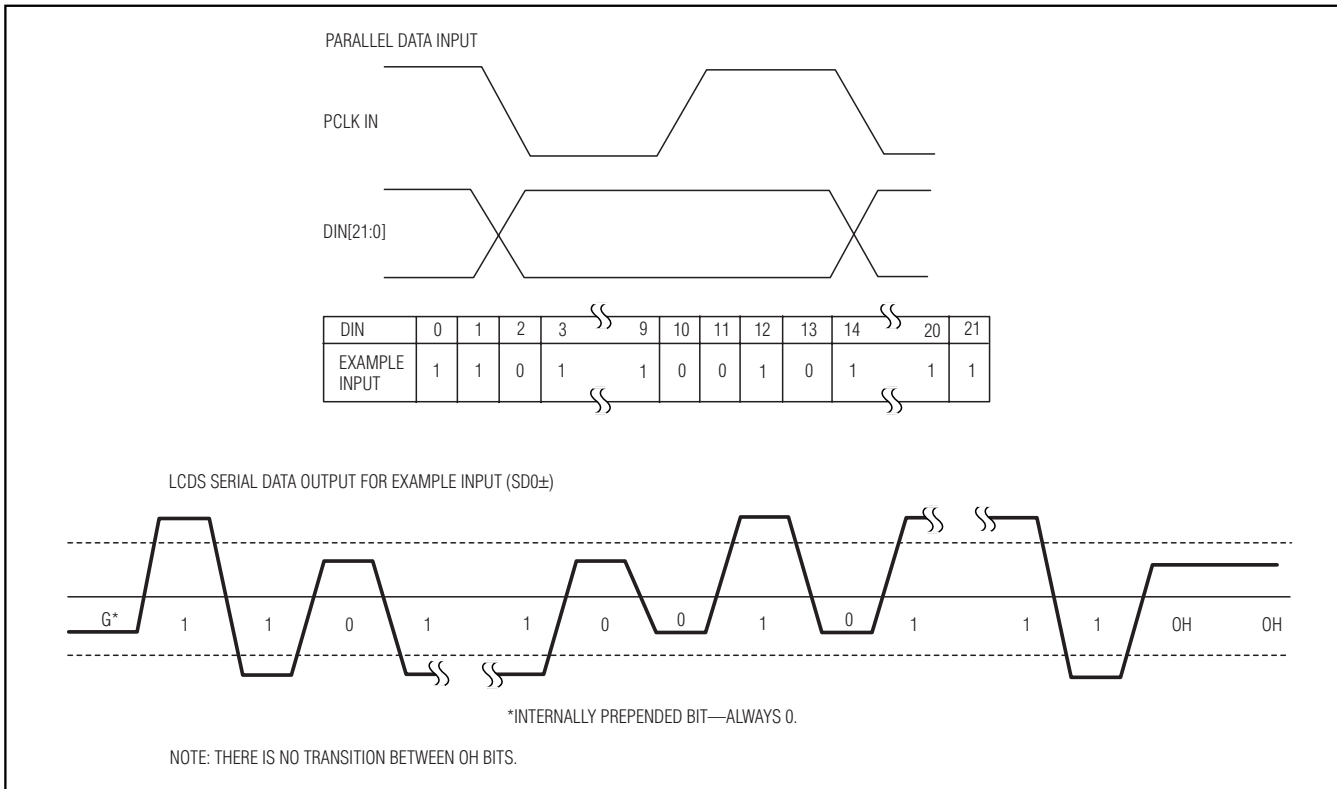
PARALLEL DATA INPUT

PCLK IN

DIN[21:0]

| DIN | 0 | 1 | 2 | 3 | 9 | 10 | 11 | 12 | 13 | 14 | 20 | 21 |
|---|---|---|---|---|---|---|---|---|---|---|---|---|
| EXAMPLE INPUT | 1 | 1 | 0 | 1 | 1 | 0 | 0 | 1 | 0 | 1 | 1 | 1 |

LCDS SERIAL DATA OUTPUT FOR EXAMPLE INPUT (SD0±)

G* 1 1 0 1 1 0 0 1 0 1 1 1 OH OH

*INTERNALLY PREPENDED BIT—ALWAYS 0.

NOTE: THERE IS NO TRANSITION BETWEEN OH BITS.